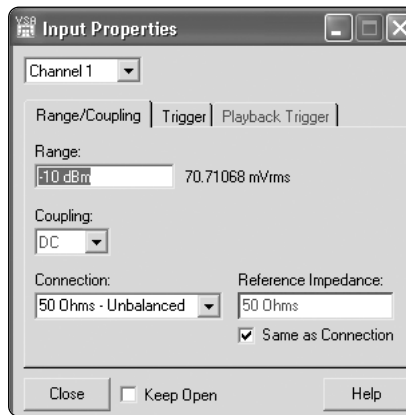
VSA Input Properties

Channel 1

Range/Coupling | Trigger | Playback Trigger

Range:
-10 dBm 70.71068 mVrms

Coupling:
DC

Connection:
50 Ohms - Unbalanced

Reference Impedance:
50 Ohms

Same as Connection

Close

Keep Open

Help